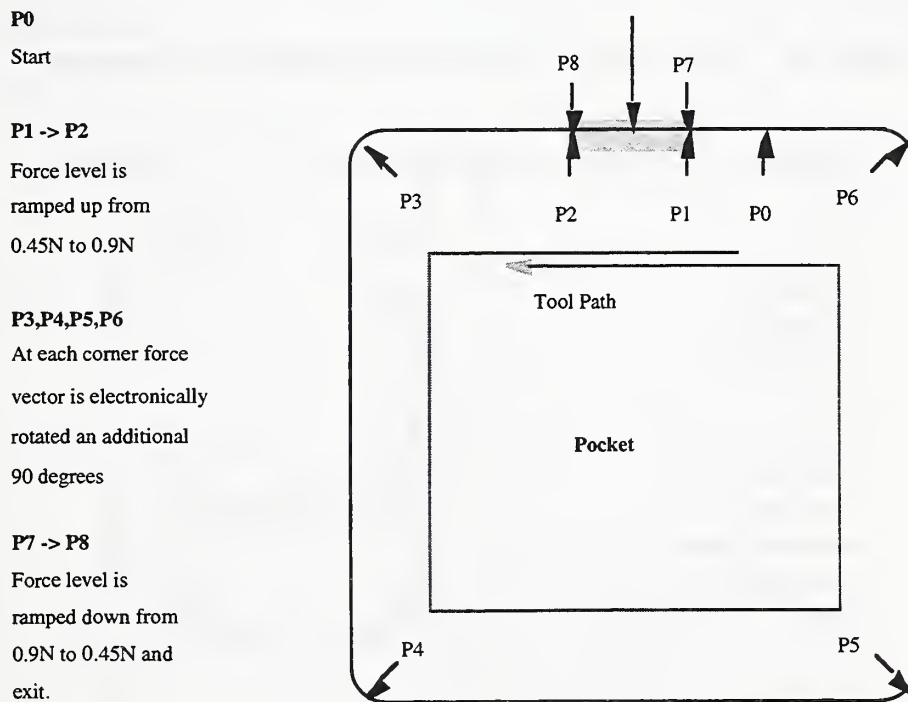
P0
Start

P1 -> P2
Force level is ramped up from 0.45N to 0.9N

P3,P4,P5,P6
At each corner force vector is electronically rotated an additional 90 degrees

P7 -> P8
Force level is ramped down from 0.9N to 0.45N and exit.

P8
P7
P3
P2
P1
P0
P6
Tool Path
Pocket
P4
P5